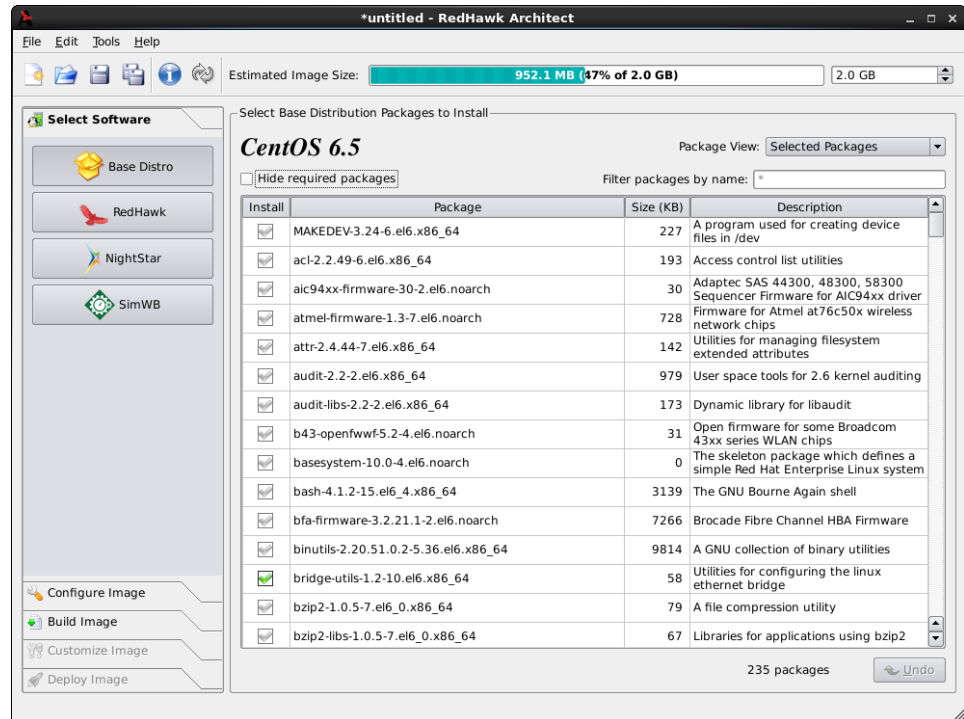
*untitled - RedHawk Architect

File Edit Tools Help

Estimated Image Size: 952.1 MB (47% of 2.0 GB) 2.0 GB

Select Software

Base Distro

RedHawk

NightStar

SimWB

Configure Image

Build Image

Customize Image

Deploy Image

Select Base Distribution Packages to Install

CentOS 6.5

Package View: Selected Packages

Hide required packages

Filter packages by name: *

| Install | Package | Size (KB) | Description |
|---|---|---|---|
| | MAKEDEV-3.24-6.el6.x86_64 | 227 | A program used for creating device files in /dev |
| | acl-2.2.49-6.el6.x86_64 | 193 | Access control list utilities |
| | aic94xx-firmware-30-2.el6.noarch | 30 | Adaptec SAS 44300, 48300, 58300 Sequencer Firmware for AIC94xx driver |
| | atmel-firmware-1.3-7.el6.noarch | 728 | Firmware for Atmel at76c50x wireless network chips |
| | attr-2.4.44-7.el6.x86_64 | 142 | Utilities for managing filesystem extended attributes |
| | audit-2.2-2.el6.x86_64 | 979 | User space tools for 2.6 kernel auditing |
| | audit-libs-2.2-2.el6.x86_64 | 173 | Dynamic library for libaudit |
| | b43-openfwwf-5.2-4.el6.noarch | 31 | Open firmware for some Broadcom 43xx series WLAN chips |
| | basesystem-10.0-4.el6.noarch | 0 | The skeleton package which defines a simple Red Hat Enterprise Linux system |
| | bash-4.1.2-15.el6_4.x86_64 | 3139 | The GNU Bourne Again shell |
| | bfa-firmware-3.2.21.1-2.el6.noarch | 7266 | Brocade Fibre Channel HBA Firmware |
| | binutils-2.20.51.0.2-5.36.el6.x86_64 | 9814 | A GNU collection of binary utilities |
| | bridge-utils-1.2-10.el6.x86_64 | 58 | Utilities for configuring the linux ethernet bridge |
| | bzip2-1.0.5-7.el6_0.x86_64 | 79 | A file compression utility |
| | bzip2-libs-1.0.5-7.el6_0.x86_64 | 67 | Libraries for applications using bzip2 |

235 packages

Undo